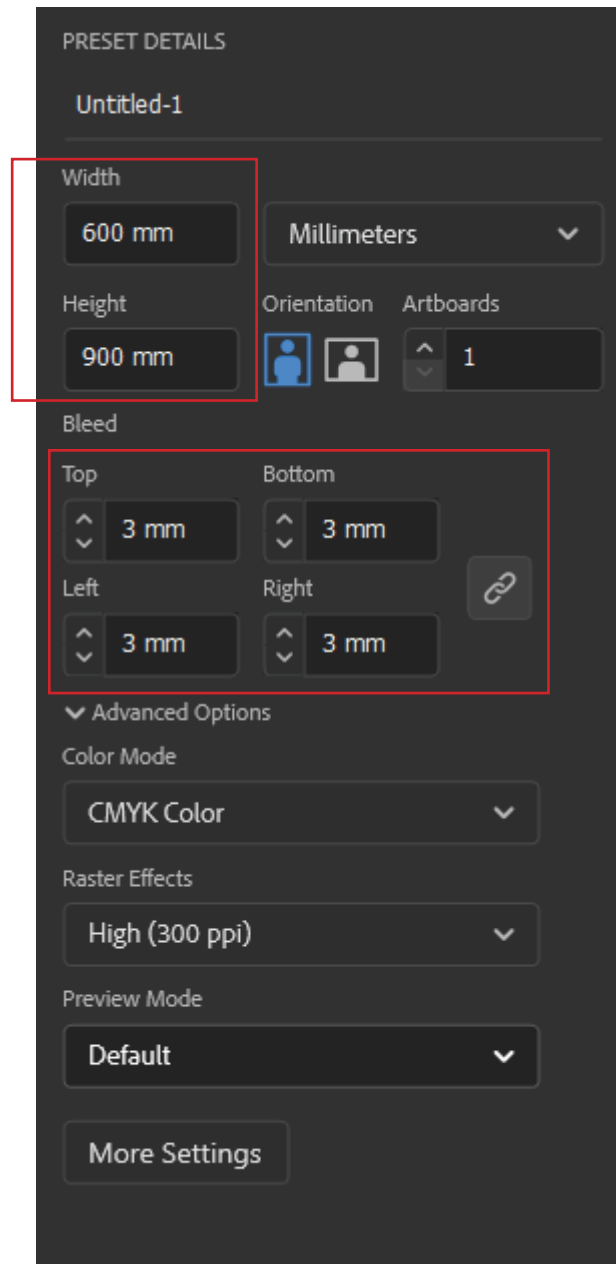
PRESET DETAILS

Untitled-1

Width

600 mm

Millimeters

Height

900 mm

Orientation

Artboards

1

Bleed

Top

3 mm

Bottom

3 mm

Left

3 mm

Right

3 mm

Advanced Options

Color Mode

CMYK Color

Raster Effects

High (300 ppi)

Preview Mode

Default

More Settings